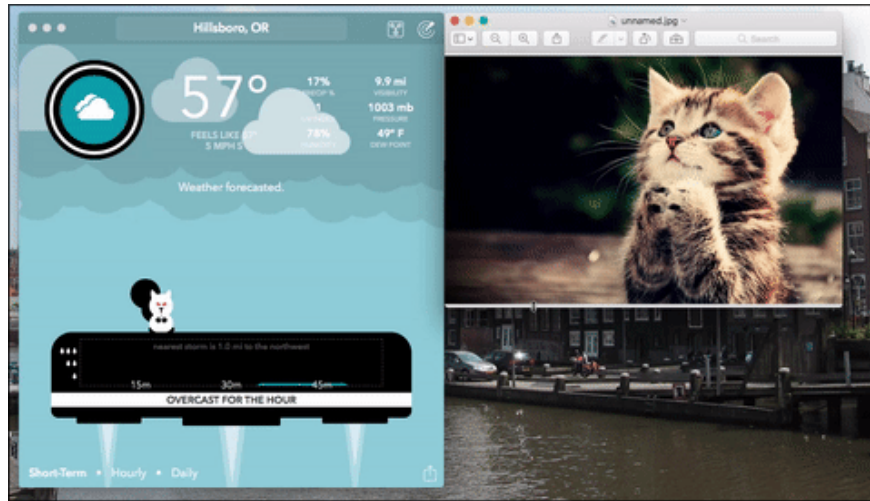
Hillsboro, OR

57°

FEELS LIKE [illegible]
5 MPH S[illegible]

17%
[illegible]

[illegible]

78%
HUMIDITY

9.9 mi
VISIBILITY

1003 mb
PRESSURE

49° F
DEW POINT

Weather forecasted.

nearest storm is 1.0 mi to the northwest

15m
30m
45m

OVERCAST FOR THE HOUR

Short-Term • Hourly • Daily

unnamed.jpg

Search